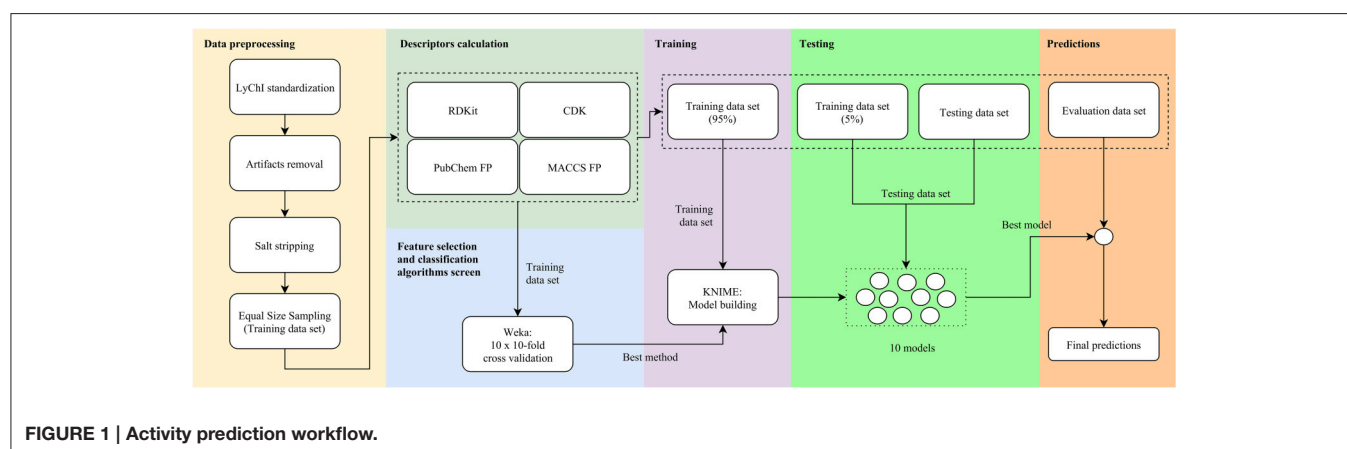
Data preprocessing

LyChI standardization

Artifacts removal

Salt stripping

Equal Size Sampling (Training data set)

Descriptors calculation

RDKit

CDK

PubChem FP

MACCS FP

Feature selection and classification algorithms screen

Training data set

Weka: 10 x 10-fold cross validation

Best method

Training

Training data set (95%)

Training data set

KNIME: Model building

Testing

Training data set (5%)

Testing data set

Testing data set

10 models

Best model

Predictions

Evaluation data set

Final predictions

FIGURE 1 | Activity prediction workflow.